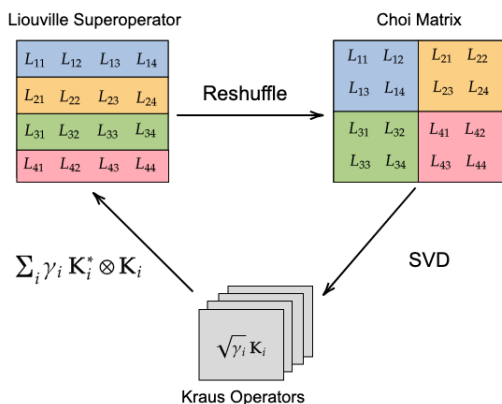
Liouville Superoperator

| $L_{11}$ | $L_{12}$ | $L_{13}$ | $L_{14}$ |
|---|---|---|---|
| $L_{21}$ | $L_{22}$ | $L_{23}$ | $L_{24}$ |
| $L_{31}$ | $L_{32}$ | $L_{33}$ | $L_{34}$ |
| $L_{41}$ | $L_{42}$ | $L_{43}$ | $L_{44}$ |

Reshuffle

Choi Matrix

| $L_{11}$ | $L_{12}$ | $L_{21}$ | $L_{22}$ |
|---|---|---|---|
| $L_{13}$ | $L_{14}$ | $L_{23}$ | $L_{24}$ |
| $L_{31}$ | $L_{32}$ | $L_{41}$ | $L_{42}$ |
| $L_{33}$ | $L_{34}$ | $L_{43}$ | $L_{44}$ |

$\sum_i \gamma_i \mathbf{K}_i^* \otimes \mathbf{K}_i$

SVD

$\sqrt{\gamma_i}\,\mathbf{K}_i$

Kraus Operators